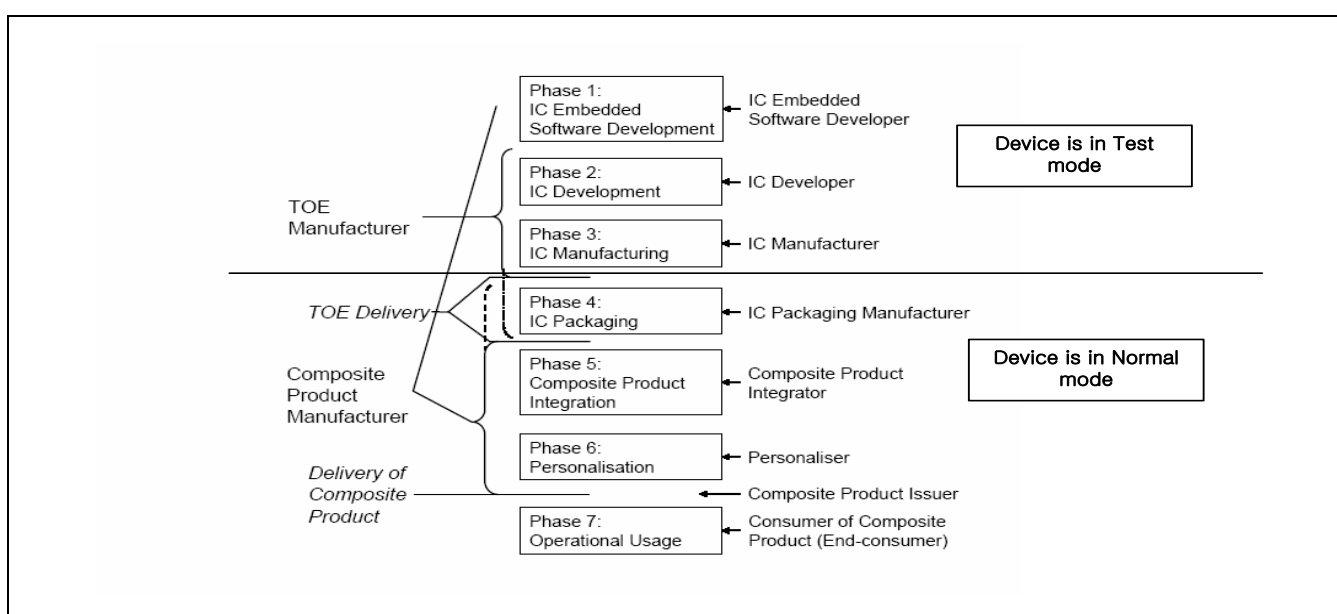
Phase 1:
IC Embedded
Software Development

IC Embedded
Software Developer

Device is in Test
mode

Phase 2:
IC Development

IC Developer

TOE
Manufacturer

Phase 3:
IC Manufacturing

IC Manufacturer

TOE Delivery

Phase 4:
IC Packaging

IC Packaging Manufacturer

Composite
Product
Manufacturer

Phase 5:
Composite Product
Integration

Composite Product
Integrator

Device is in Normal
mode

Phase 6:
Personalisation

Personaliser

Delivery of
Composite
Product

Composite Product Issuer

Phase 7:
Operational Usage

Consumer of Composite
Product (End-consumer)